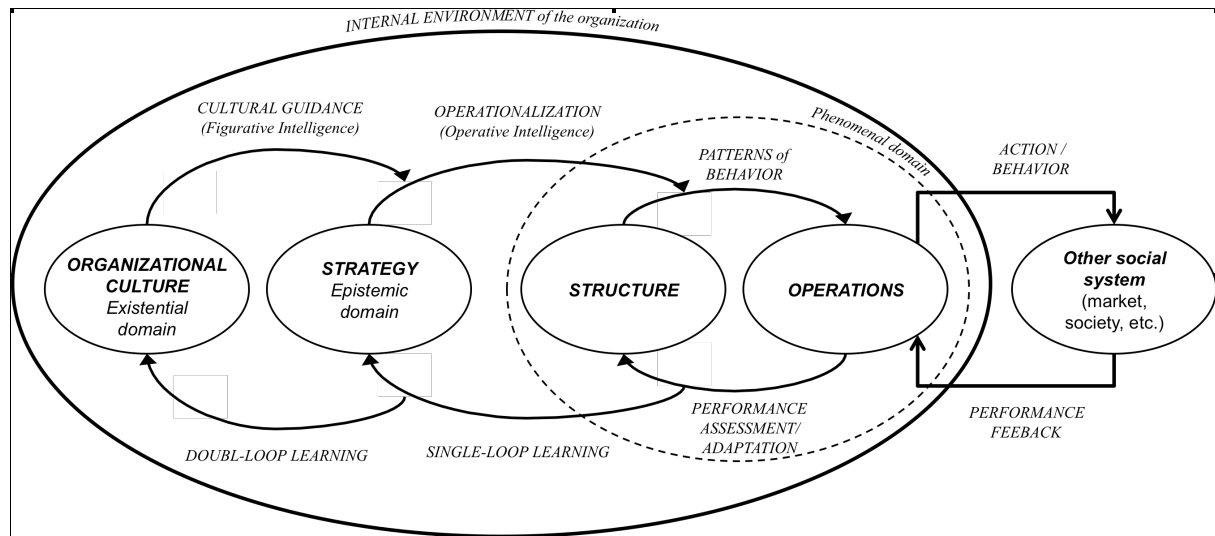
INTERNAL ENVIRONMENT of the organization

CULTURAL GUIDANCE
(Figurative Intelligence)

OPERATIONALIZATION
(Operative Intelligence)

Phenomenal domain

PATTERNS of
BEHAVIOR

ACTION /
BEHAVIOR

ORGANIZATIONAL CULTURE
Existential domain

STRATEGY
Epistemic domain

STRUCTURE

OPERATIONS

Other social system
(market, society, etc.)

PERFORMANCE
ASSESSMENT/
ADAPTATION

PERFORMANCE
FEEBACK

DOUBL-LOOP LEARNING

SINGLE-LOOP LEARNING